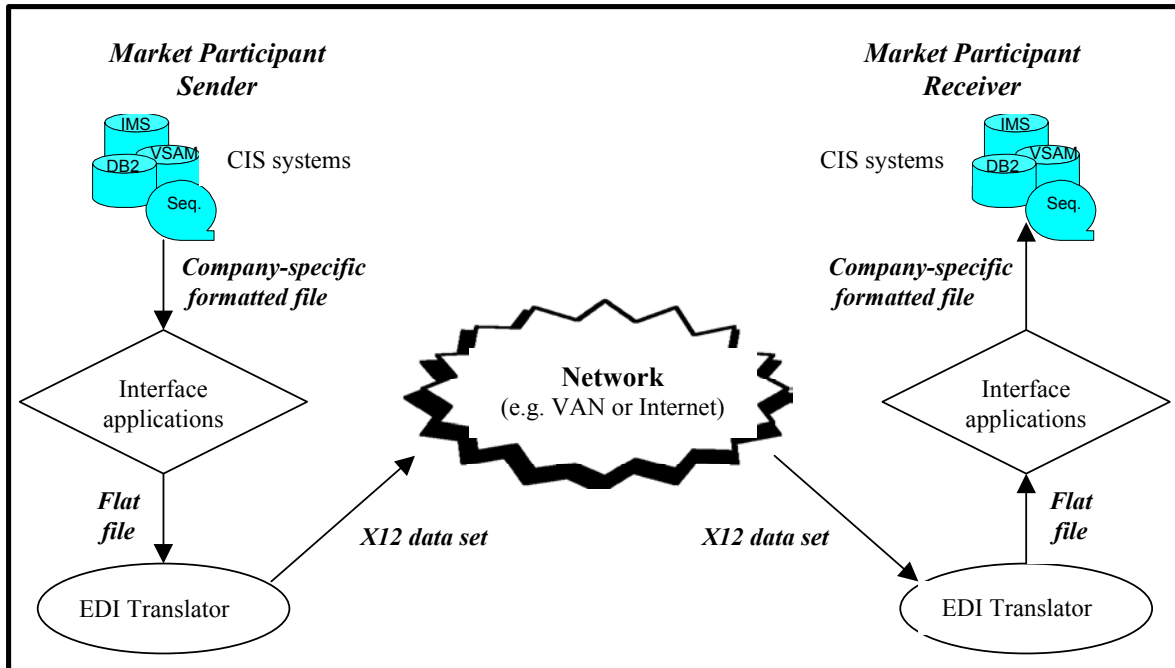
Market Participant Sender

IMS
VSAM
DB2
Seq.

CIS systems

Company-specific formatted file

Interface applications

Flat file

EDI Translator

X12 data set

Network
(e.g. VAN or Internet)

X12 data set

Market Participant Receiver

IMS
VSAM
DB2
Seq.

CIS systems

Company-specific formatted file

Interface applications

Flat file

EDI Translator